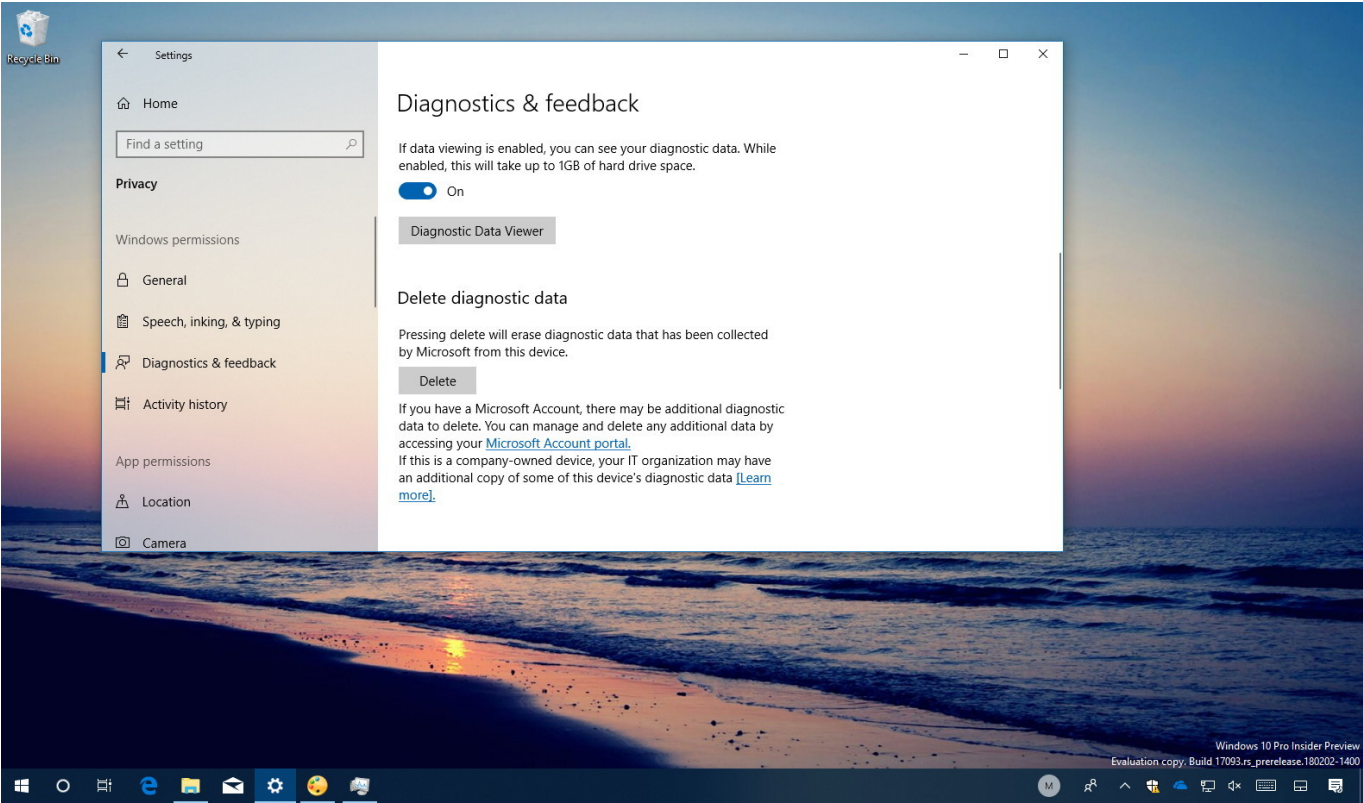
Recycle Bin

Settings

Home

Find a setting

Privacy

Windows permissions

General

Speech, inking, & typing

Diagnostics & feedback

Activity history

App permissions

Location

Camera

Diagnostics & feedback

If data viewing is enabled, you can see your diagnostic data. While enabled, this will take up to 1GB of hard drive space.

On

Diagnostic Data Viewer

Delete diagnostic data

Pressing delete will erase diagnostic data that has been collected by Microsoft from this device.

Delete

If you have a Microsoft Account, there may be additional diagnostic data to delete. You can manage and delete any additional data by accessing your Microsoft Account portal.
If this is a company-owned device, your IT organization may have an additional copy of some of this device's diagnostic data [Learn more].

Windows 10 Pro Insider Preview
Evaluation copy. Build 17093.rs_prerelease.180202-1400

M